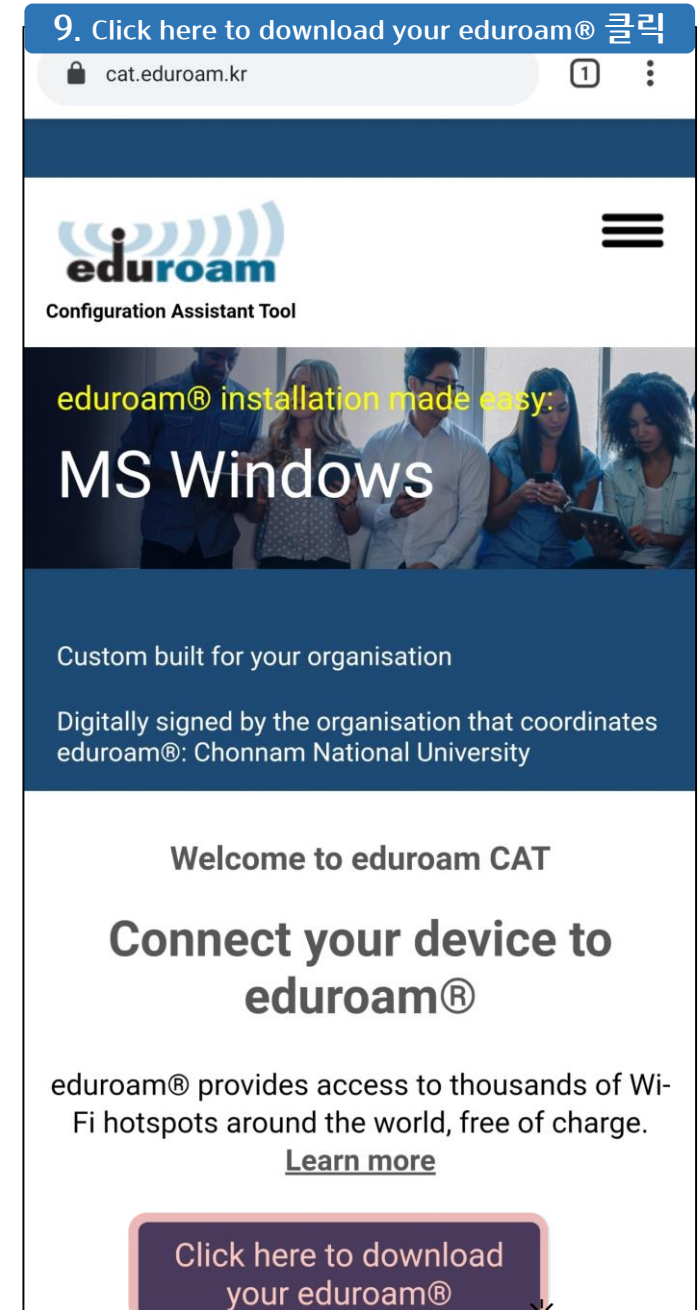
9. Click here to download your eduroam® 클릭

cat.eduroam.kr

1

eduroam

Configuration Assistant Tool

eduroam® installation made easy:

MS Windows

Custom built for your organisation

Digitally signed by the organisation that coordinates eduroam®: Chonnam National University

Welcome to eduroam CAT

Connect your device to eduroam®

eduroam® provides access to thousands of Wi-Fi hotspots around the world, free of charge. Learn more

Click here to download your eduroam®